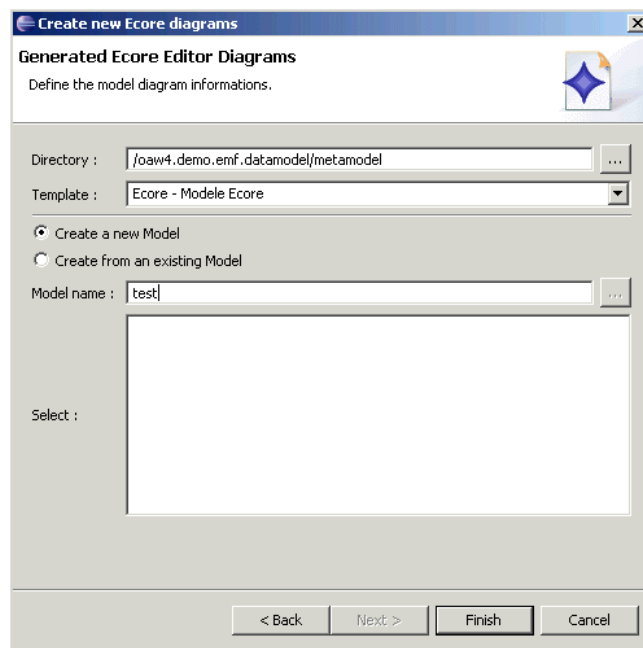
Create new Ecore diagrams

Generated Ecore Editor Diagrams

Define the model diagram informations.

Directory : /oaw4.demo.emf.datamodel/metamodel ...

Template : Ecore - Modele Ecore

Create a new Model

Create from an existing Model

Model name : test ...

Select :

< Back Next > Finish Cancel